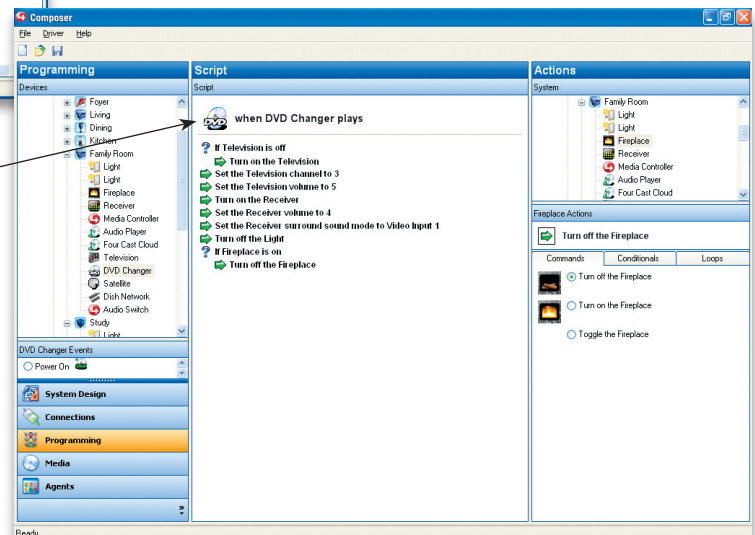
Composer

File Driver Help

Programming

Devices

Foyer
Living
Dining
Kitchen
Family Room
Light
Light
Fireplace
Receiver
Media Controller
Audio Player
Four Cast Cloud
Television
DVD Changer
Satellite
Dish Network
Audio Switch
Study
Light

DVD Changer Events

Power On

System Design
Connections
Programming
Media
Agents

Script

Script

when DVD Changer plays

If Television is off
Turn on the Television
Set the Television channel to 3
Set the Television volume to 5
Turn on the Receiver
Set the Receiver volume to 4
Set the Receiver surround sound mode to Video Input 1
Turn off the Light
If Fireplace is on
Turn off the Fireplace

Actions

System

Family Room
Light
Light
Fireplace
Receiver
Media Controller
Audio Player
Four Cast Cloud

Fireplace Actions

Turn off the Fireplace

Commands | Conditionals | Loops

Turn off the Fireplace
Turn on the Fireplace
Toggle the Fireplace

Ready